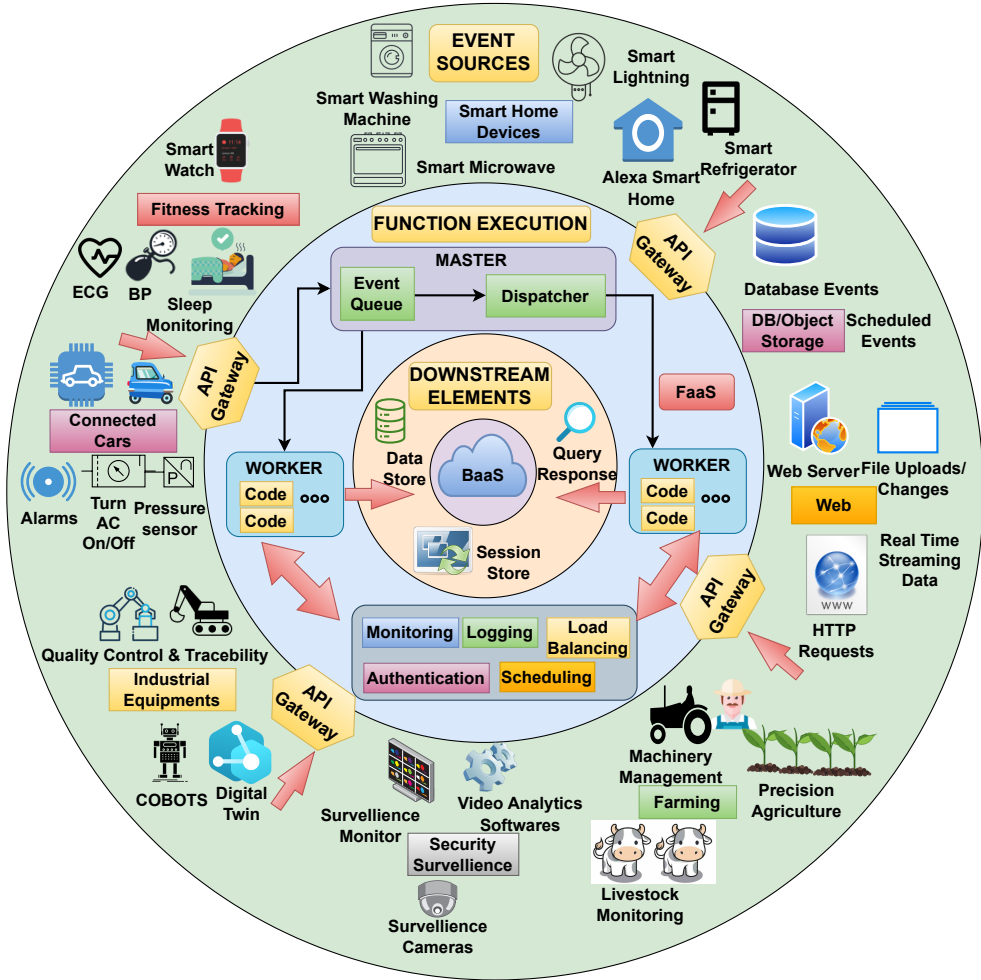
EVENT SOURCES

Smart Washing Machine

Smart Lightning

Smart Home Devices

Smart Microwave

Alexa Smart Home

Smart Refrigerator

Smart Watch

Fitness Tracking

FUNCTION EXECUTION

API Gateway

Database Events

DB/Object Storage

Scheduled Events

ECG

BP

Sleep Monitoring

MASTER

Event Queue

Dispatcher

API Gateway

Connected Cars

DOWNSTREAM ELEMENTS

FaaS

Data Store

BaaS

Query Response

Web Server

File Uploads/ Changes

WORKER

Code

Code

ooo

WORKER

Code

Code

ooo

Web

Alarms

Turn AC On/Off

Pressure sensor

Session Store

Real Time Streaming Data

API Gateway

HTTP Requests

Monitoring

Logging

Load Balancing

Authentication

Scheduling

Quality Control & Tracebility

Industrial Equipments

API Gateway

COBOTS

Digital Twin

Survellience Monitor

Video Analytics Softwares

Security Survellience

Survellience Cameras

Machinery Management

Farming

Precision Agriculture

Livestock Monitoring